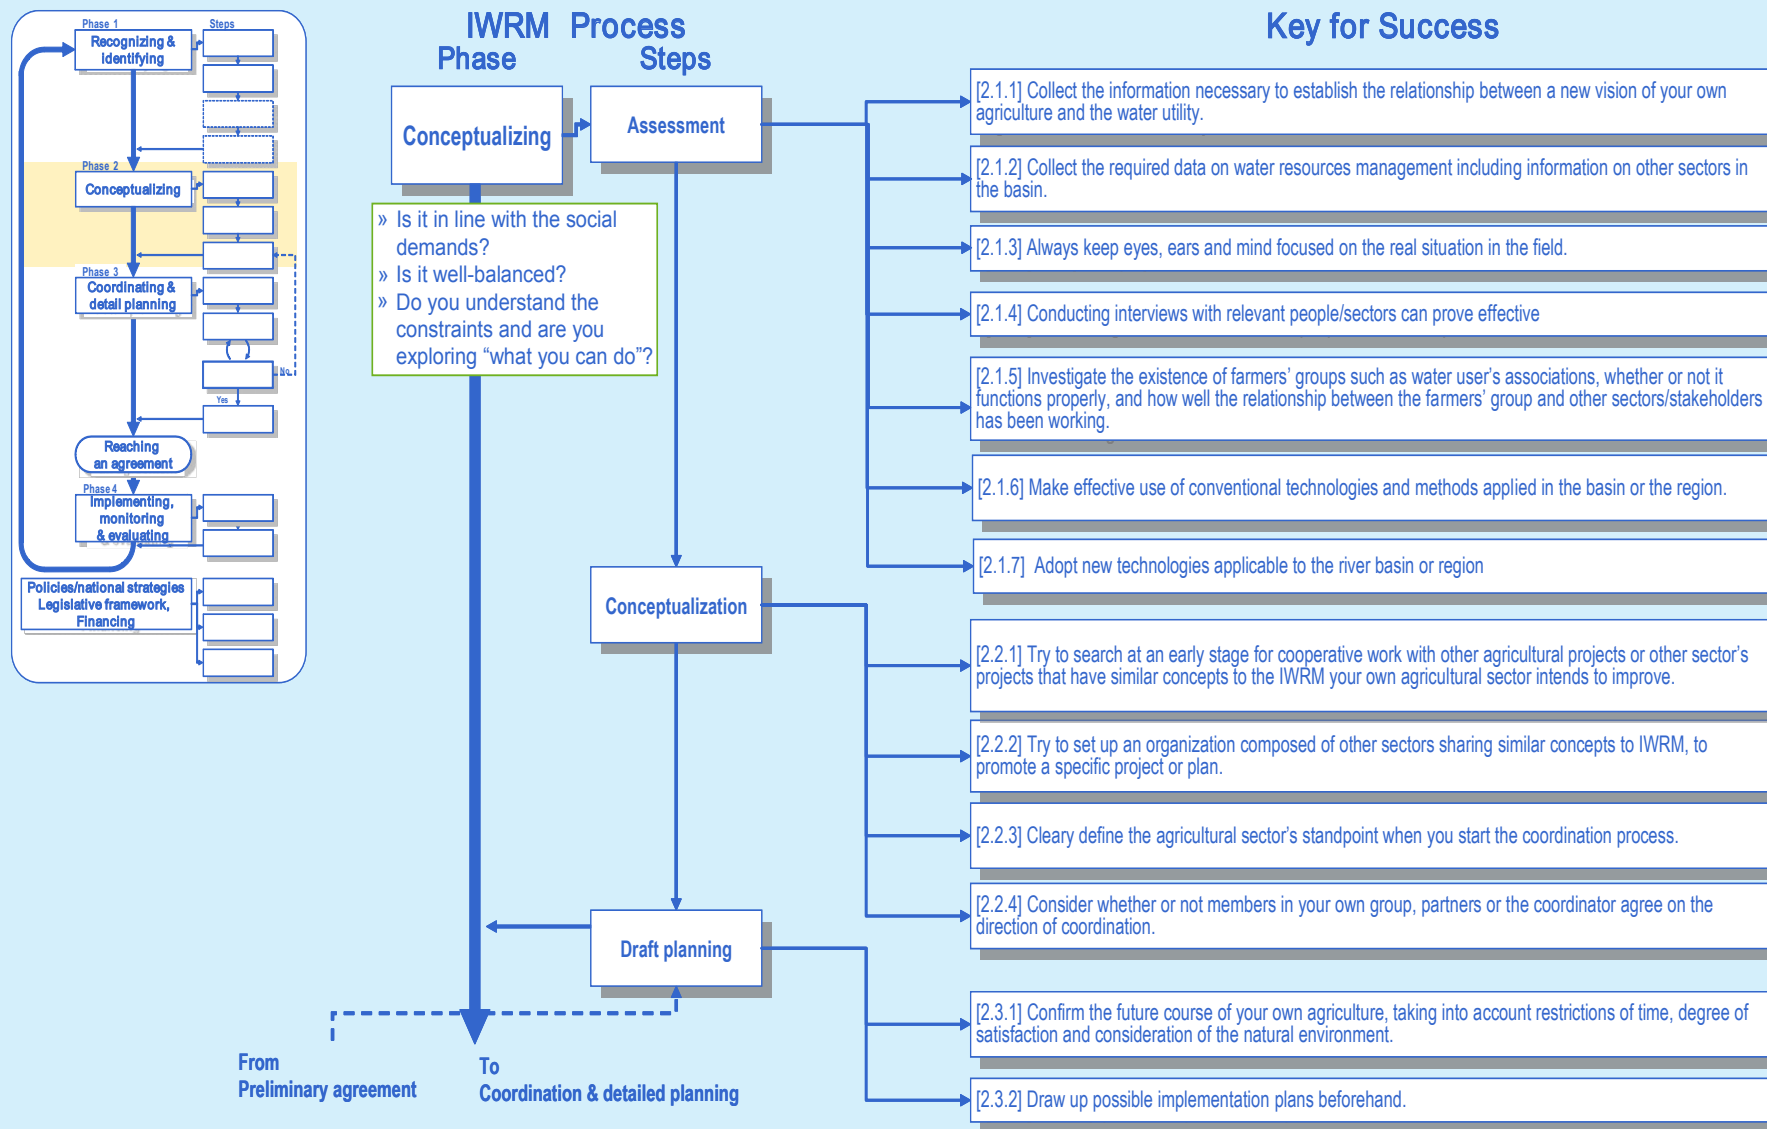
Phase 1

Steps

Recognizing & identifying

Phase 2

Conceptualizing

Phase 3

Coordinating & detail planning

No

Yes

Reaching an agreement

Phase 4

Implementing, monitoring & evaluating

Policies/national strategies Legislative framework, Financing

IWRM Phase

Process Steps

Key for Success

Conceptualizing

Assessment

» Is it in line with the social demands?
» Is it well-balanced?
» Do you understand the constraints and are you exploring “what you can do”?

[2.1.1] Collect the information necessary to establish the relationship between a new vision of your own agriculture and the water utility.

[2.1.2] Collect the required data on water resources management including information on other sectors in the basin.

[2.1.3] Always keep eyes, ears and mind focused on the real situation in the field.

[2.1.4] Conducting interviews with relevant people/sectors can prove effective

[2.1.5] Investigate the existence of farmers’ groups such as water user’s associations, whether or not it functions properly, and how well the relationship between the farmers’ group and other sectors/stakeholders has been working.

[2.1.6] Make effective use of conventional technologies and methods applied in the basin or the region.

[2.1.7] Adopt new technologies applicable to the river basin or region

Conceptualization

[2.2.1] Try to search at an early stage for cooperative work with other agricultural projects or other sector’s projects that have similar concepts to the IWRM your own agricultural sector intends to improve.

[2.2.2] Try to set up an organization composed of other sectors sharing similar concepts to IWRM, to promote a specific project or plan.

[2.2.3] Cleary define the agricultural sector’s standpoint when you start the coordination process.

[2.2.4] Consider whether or not members in your own group, partners or the coordinator agree on the direction of coordination.

Draft planning

[2.3.1] Confirm the future course of your own agriculture, taking into account restrictions of time, degree of satisfaction and consideration of the natural environment.

[2.3.2] Draw up possible implementation plans beforehand.

From
Preliminary agreement

To
Coordination & detailed planning